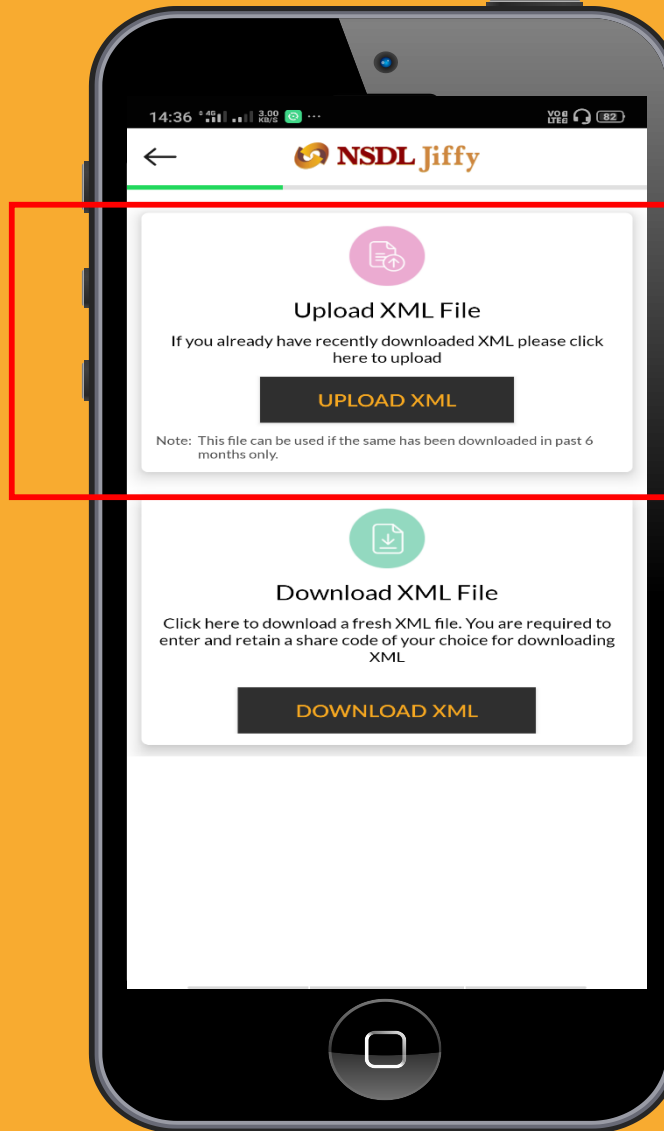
14:36 4G 3.00 KB/S ··· Vo LTE 82

NSDL Jiffy

Upload XML File

If you already have recently downloaded XML please click here to upload

UPLOAD XML

Note: This file can be used if the same has been downloaded in past 6 months only.

Download XML File

Click here to download a fresh XML file. You are required to enter and retain a share code of your choice for downloading XML

DOWNLOAD XML